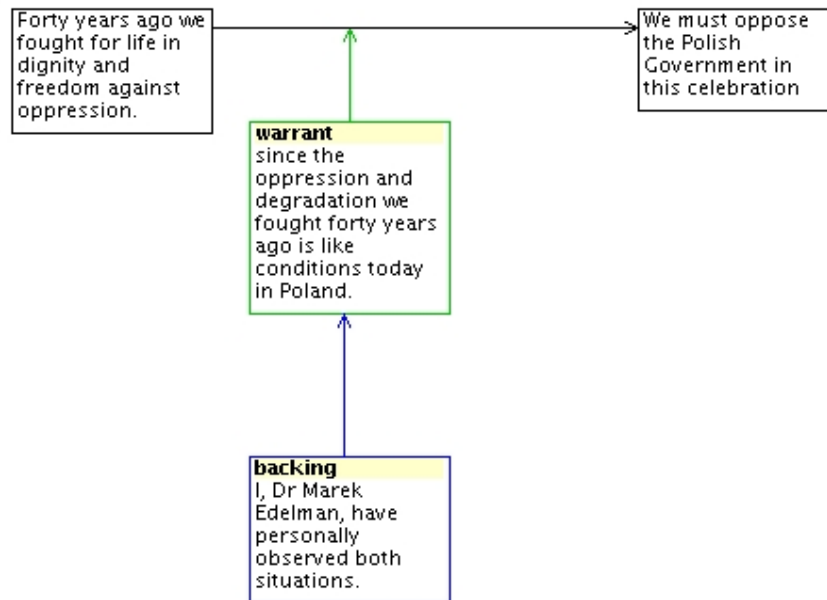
Forty years ago we fought for life in dignity and freedom against oppression.

We must oppose the Polish Government in this celebration

warrant
since the oppression and degradation we fought forty years ago is like conditions today in Poland.

backing
I, Dr Marek Edelman, have personally observed both situations.